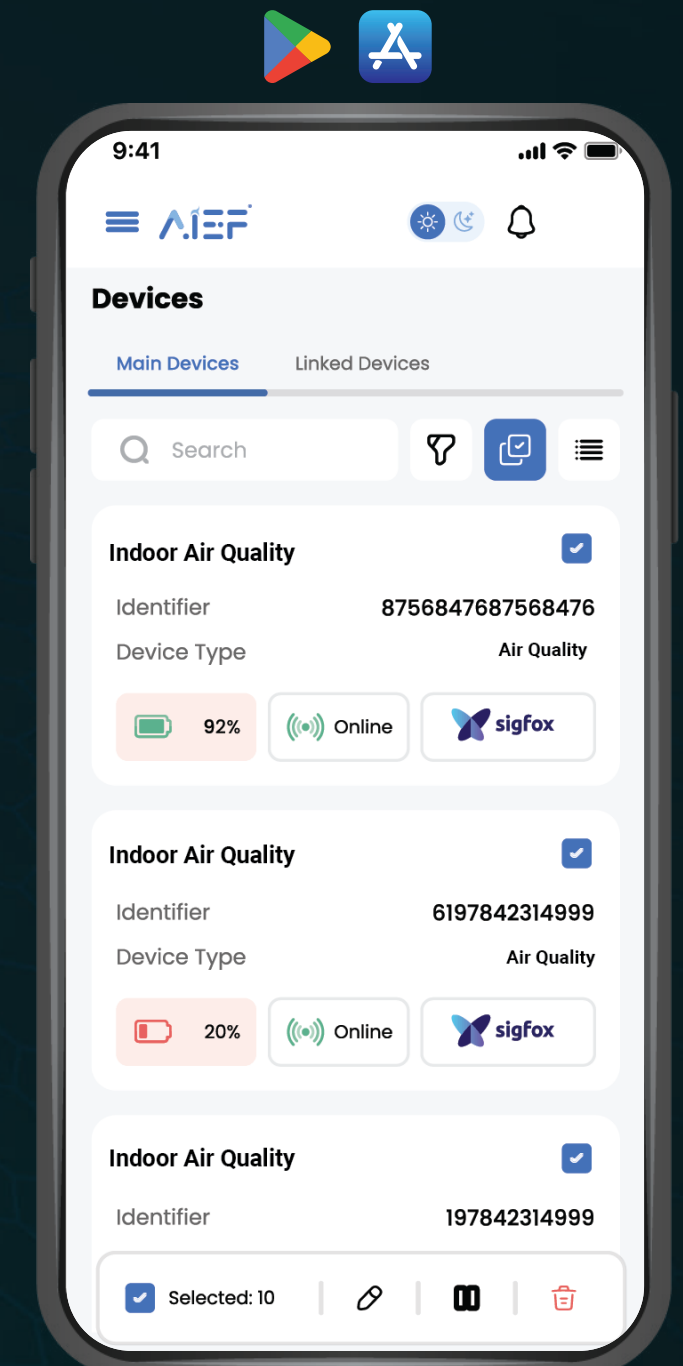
9:41

AIEF

Devices

Main Devices

Linked Devices

Search

Indoor Air Quality

Identifier 8756847687568476

Device Type Air Quality

92%

Online

sigfox

Indoor Air Quality

Identifier 6197842314999

Device Type Air Quality

20%

Online

sigfox

Indoor Air Quality

Identifier 197842314999

Selected: 10